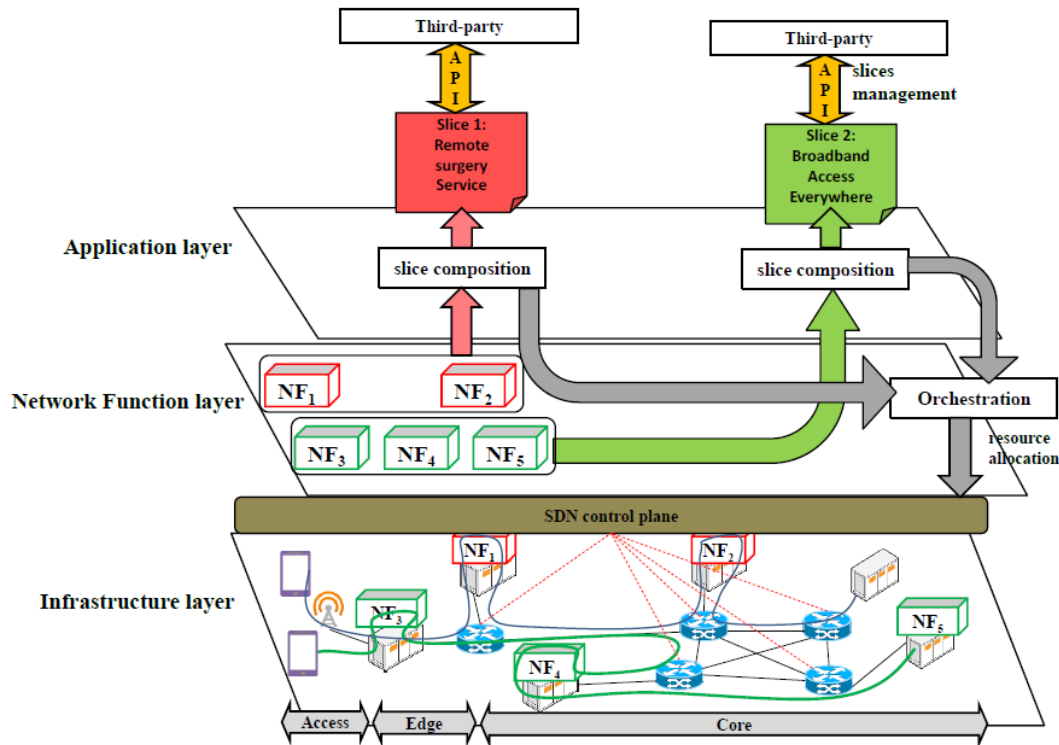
Third-party

API

Slice 1: Remote surgery Service

Third-party

API

slices management

Slice 2: Broadband Access Everywhere

Application layer

slice composition

slice composition

Network Function layer

$NF_1$

$NF_2$

$NF_3$

$NF_4$

$NF_5$

Orchestration

resource allocation

SDN control plane

Infrastructure layer

$NF_1$

$NF_2$

$NF_3$

$NF_4$

$NF_5$

Access

Edge

Core